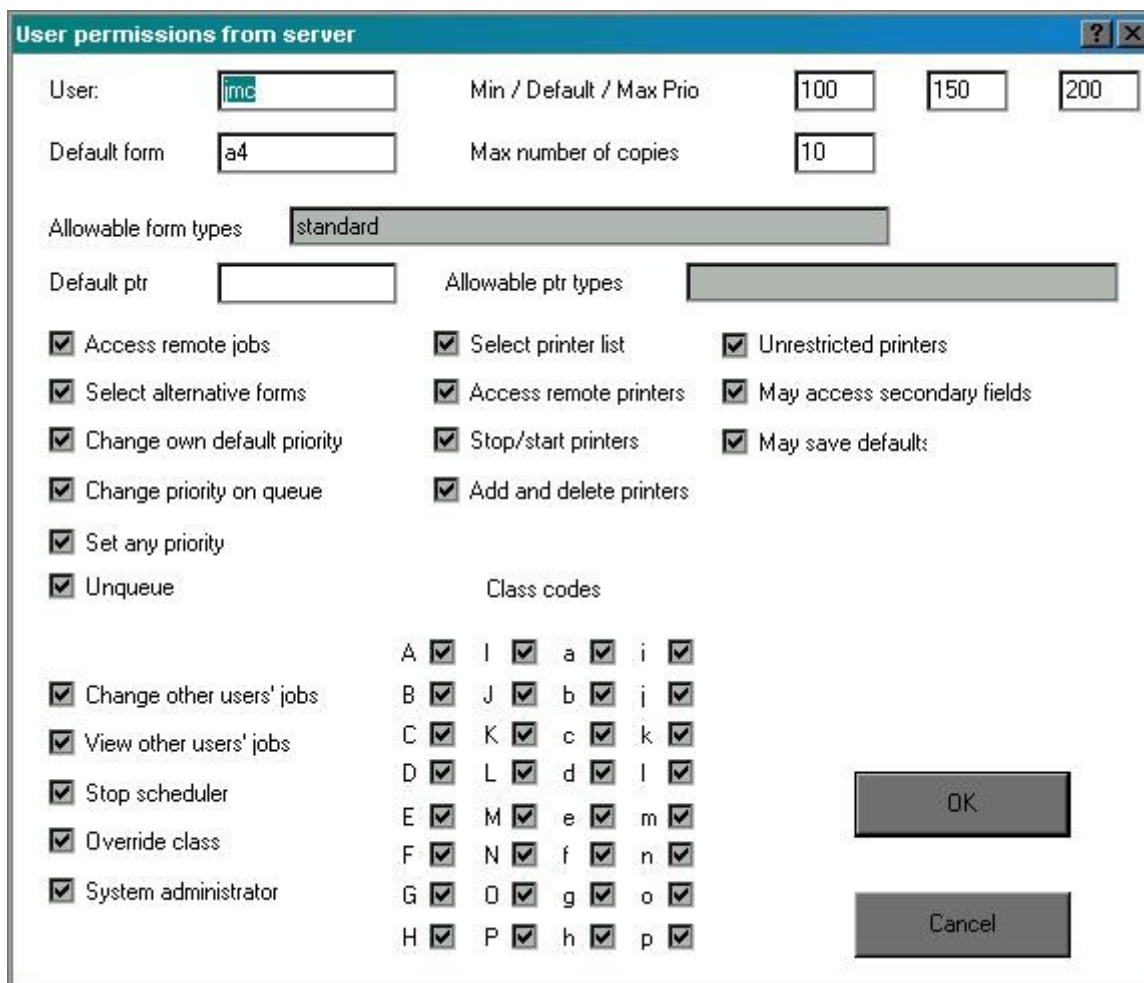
User permissions from server

? X

User: jmc

Min / Default / Max Prio 100 150 200

Default form a4

Max number of copies 10

Allowable form types standard

Default ptr

Allowable ptr types

Access remote jobs

Select printer list

Unrestricted printers

Select alternative forms

Access remote printers

May access secondary fields

Change own default priority

Stop/start printers

May save defaults

Change priority on queue

Add and delete printers

Set any priority

Unqueue

Class codes

A I a i
B J b j
C K c k
D L d l
E M e m
F N f n
G O g o
H P h p

Change other users' jobs

View other users' jobs

Stop scheduler

Override class

System administrator

OK

Cancel